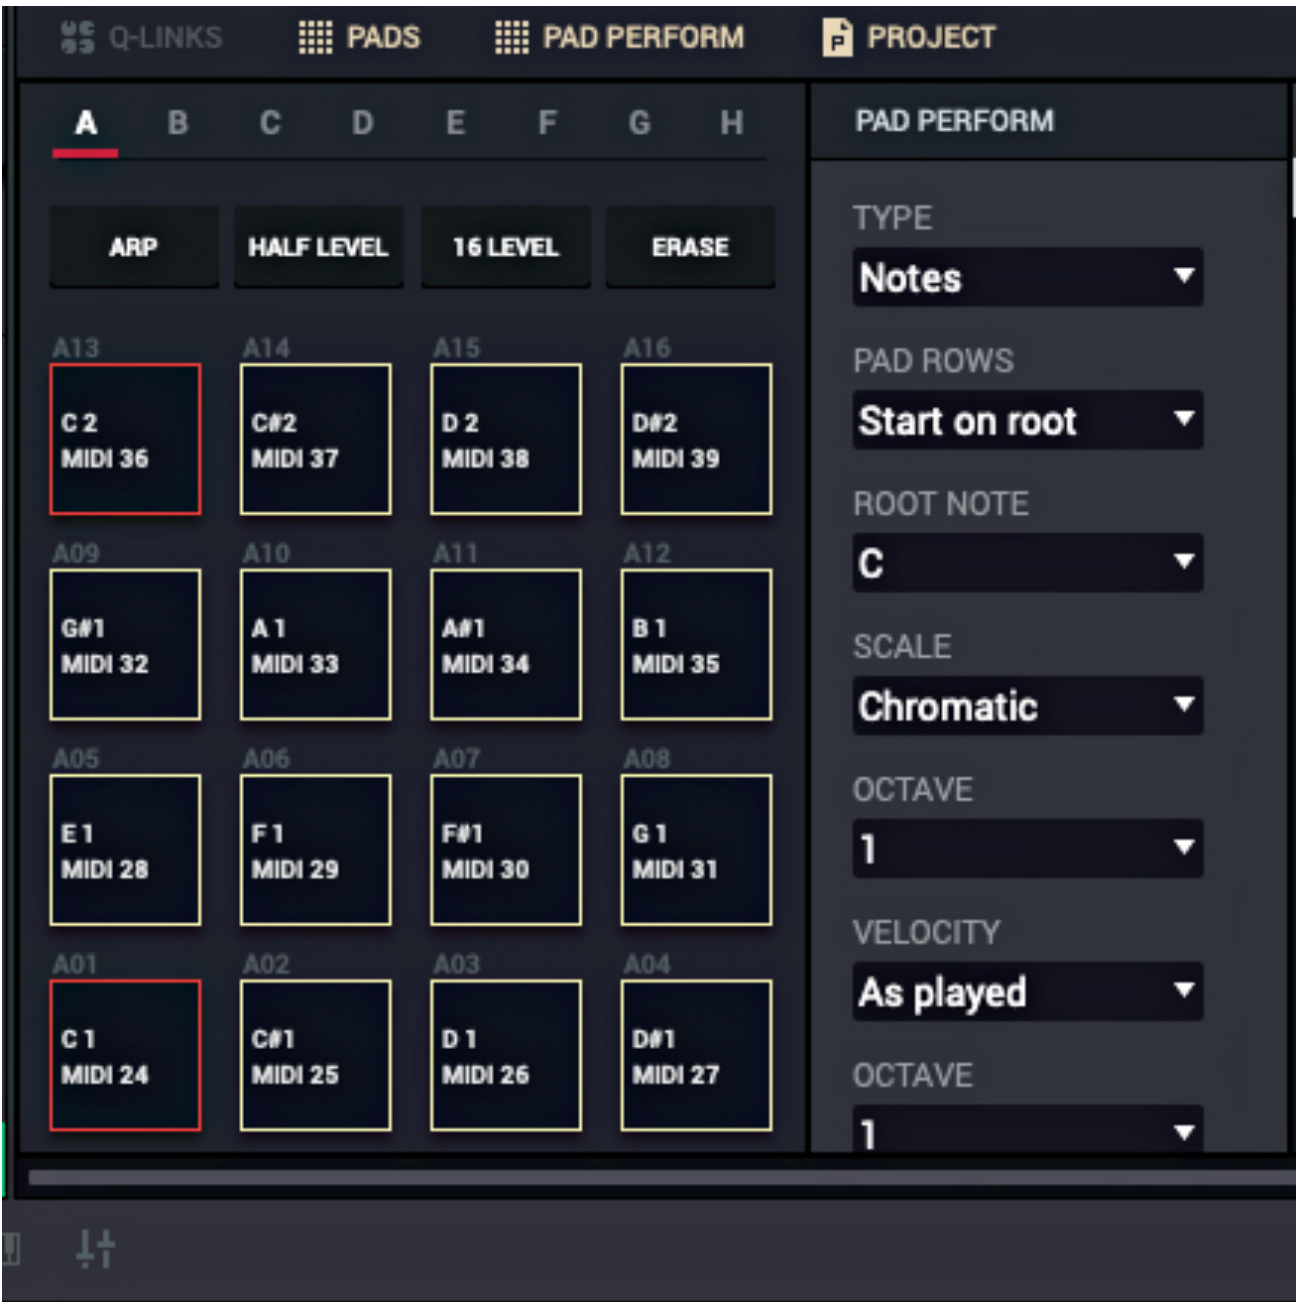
Q-LINKS PADS PAD PERFORM PROJECT

A B C D E F G H

ARP HALF LEVEL 16 LEVEL ERASE

A13
C 2
MIDI 36

A14
C#2
MIDI 37

A15
D 2
MIDI 38

A16
D#2
MIDI 39

A09
G#1
MIDI 32

A10
A 1
MIDI 33

A11
A#1
MIDI 34

A12
B 1
MIDI 35

A05
E 1
MIDI 28

A06
F 1
MIDI 29

A07
F#1
MIDI 30

A08
G 1
MIDI 31

A01
C 1
MIDI 24

A02
C#1
MIDI 25

A03
D 1
MIDI 26

A04
D#1
MIDI 27

PAD PERFORM

TYPE
Notes

PAD ROWS
Start on root

ROOT NOTE
C

SCALE
Chromatic

OCTAVE
1

VELOCITY
As played

OCTAVE
1